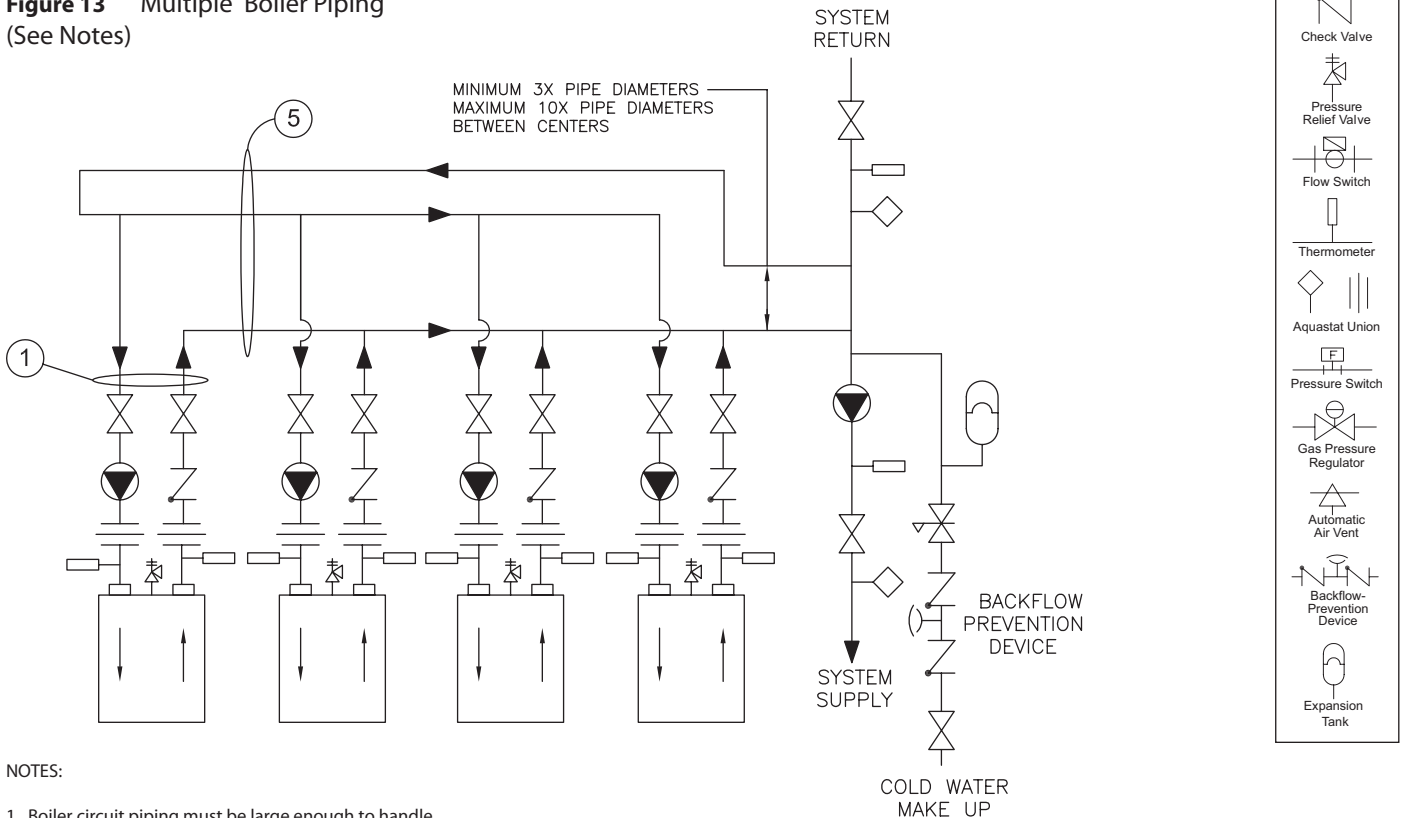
Figure 13 Multiple Boiler Piping
(See Notes)

SYSTEM
RETURN

MINIMUM 3X PIPE DIAMETERS
MAXIMUM 10X PIPE DIAMETERS
BETWEEN CENTERS

5

1

BACKFLOW
PREVENTION
DEVICE

SYSTEM
SUPPLY

COLD WATER
MAKE UP

Check Valve

Pressure
Relief Valve

Flow Switch

Thermometer

Aquastat Union

F

Pressure Switch

Gas Pressure
Regulator

Automatic
Air Vent

Backflow-
Prevention
Device

Expansion
Tank

NOTES:

1. Boiler circuit piping must be large enough to handle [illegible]